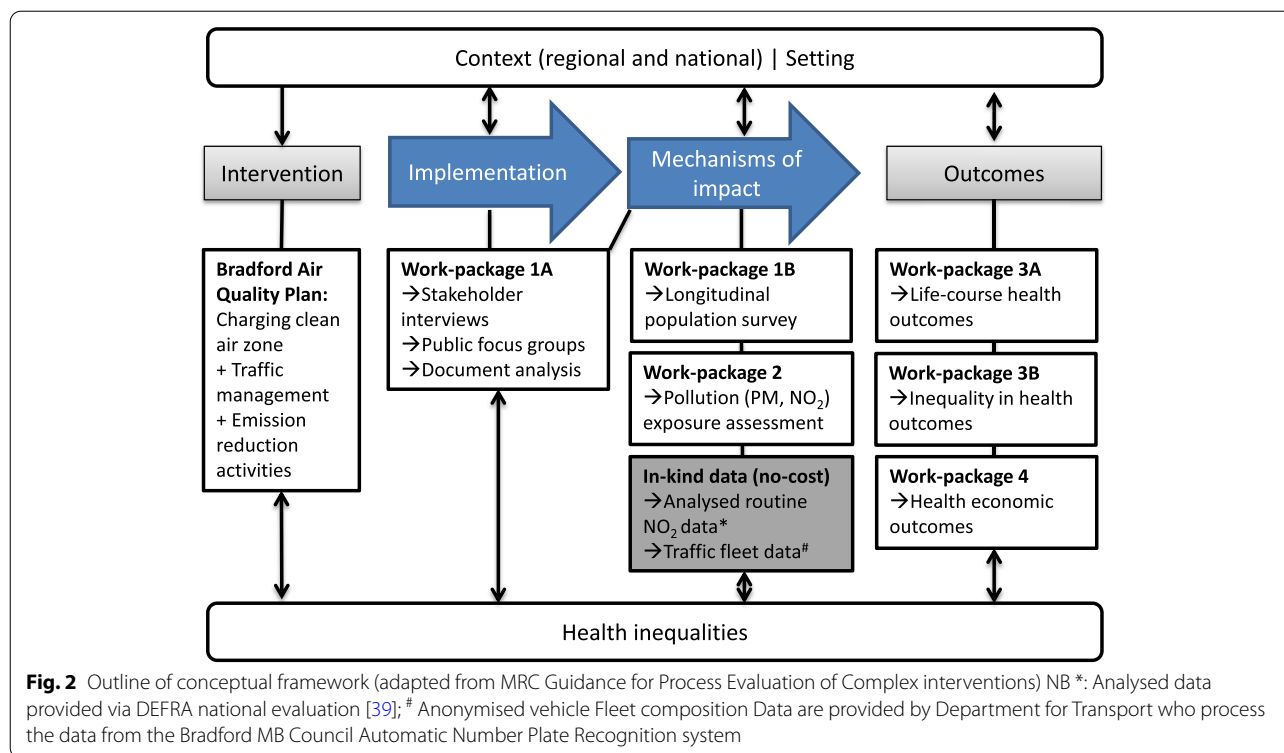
Context (regional and national) | Setting

Intervention

Implementation

Mechanisms of impact

Outcomes

**Bradford Air Quality Plan:**
Charging clean air zone
+ Traffic management
+ Emission reduction activities

**Work-package 1A**
→Stakeholder interviews
→Public focus groups
→Document analysis

**Work-package 1B**
→Longitudinal population survey

**Work-package 2**
→Pollution (PM, $NO_2$) exposure assessment

**In-kind data (no-cost)**
→Analysed routine $NO_2$ data*
→Traffic fleet data#

**Work-package 3A**
→Life-course health outcomes

**Work-package 3B**
→Inequality in health outcomes

**Work-package 4**
→Health economic outcomes

Health inequalities

**Fig. 2** Outline of conceptual framework (adapted from MRC Guidance for Process Evaluation of Complex interventions) NB *: Analysed data provided via DEFRA national evaluation [39]; # Anonymised vehicle Fleet composition Data are provided by Department for Transport who process the data from the Bradford MB Council Automatic Number Plate Recognition system